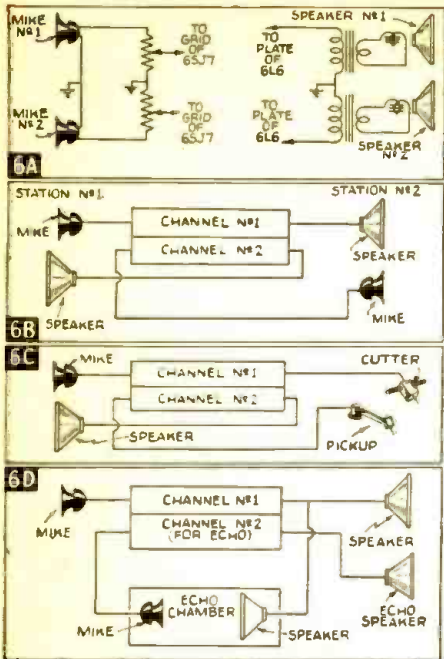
MIKE Nº1

MIKE Nº2

TO GRID OF 6SJ7

TO GRID OF 6SJ7

SPEAKER Nº1

TO PLATE OF 6L6

TO PLATE OF 6L6

SPEAKER Nº2

6A

STATION Nº1

STATION Nº2

MIKE

CHANNEL Nº1

CHANNEL Nº2

SPEAKER

SPEAKER

MIKE

6B

6C

MIKE

CHANNEL Nº1

CHANNEL Nº2

CUTTER

SPEAKER

PICKUP

6D

MIKE

CHANNEL Nº1

CHANNEL Nº2 (FOR ECHO)

SPEAKER

ECHO SPEAKER

ECHO CHAMBER

MIKE

SPEAKER